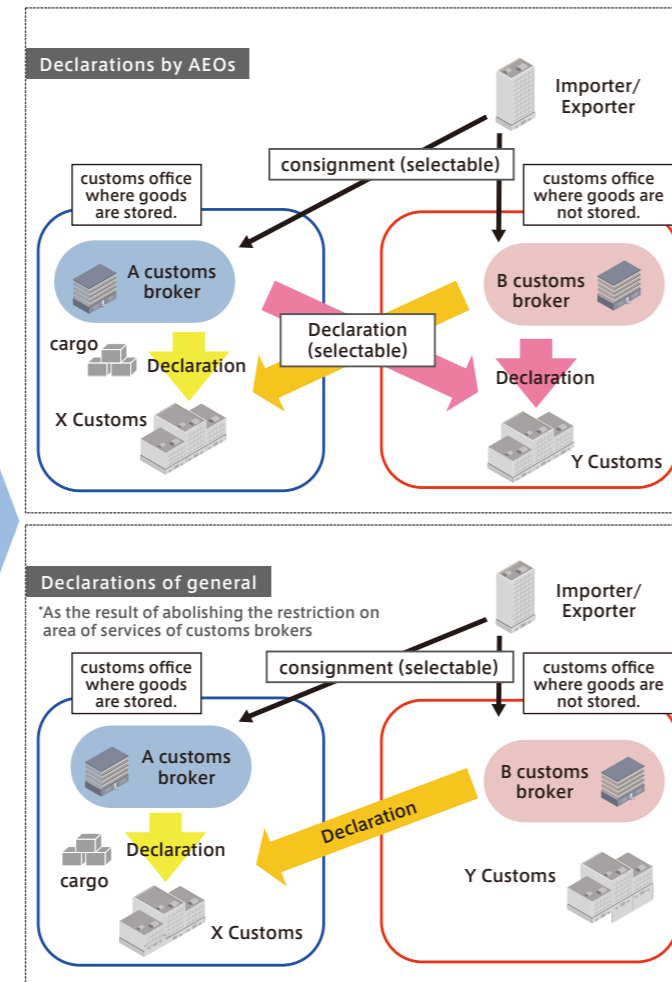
Declarations by AEOs

Importer/
Exporter

consignment (selectable)

customs office where goods are stored.

customs office where goods are not stored.

A customs broker

B customs broker

cargo

Declaration (selectable)

Declaration

Declaration

X Customs

Y Customs

Declarations of general

*As the result of abolishing the restriction on area of services of customs brokers

Importer/
Exporter

consignment (selectable)

customs office where goods are stored.

customs office where goods are not stored.

A customs broker

B customs broker

Declaration

Declaration

cargo

Y Customs

X Customs